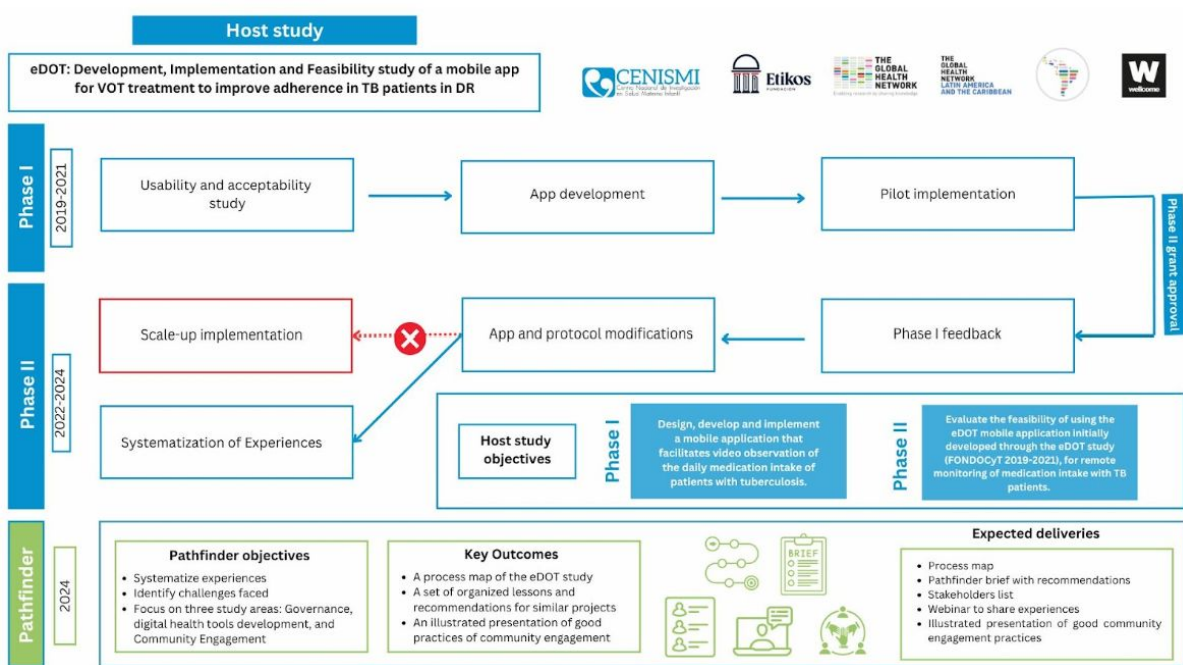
Host study

eDOT: Development, Implementation and Feasibility study of a mobile app for VOT treatment to improve adherence in TB patients in DR

CENISMI Centro Nacional de Investigación en Salud Materno Infantil

Etikos FUNDACIÓN

THE GLOBAL HEALTH NETWORK

THE GLOBAL HEALTH NETWORK LATIN AMERICA AND THE CARIBBEAN

W wellcome

Phase I

2019-2021

Usability and acceptability study

App development

Pilot implementation

Phase II grant approval

Phase II

2022-2024

Scale-up implementation

App and protocol modifications

Phase I feedback

Systematization of Experiences

Host study objectives

Phase I

Design, develop and implement a mobile application that facilitates video observation of the daily medication intake of patients with tuberculosis.

Phase II

Evaluate the feasibility of using the eDOT mobile application initially developed through the eDOT study (FONDOCyT 2019-2021), for remote monitoring of medication intake with TB patients.

Pathfinder

2024

Pathfinder objectives
• Systematize experiences
• Identify challenges faced
• Focus on three study areas: Governance, digital health tools development, and Community Engagement

Key Outcomes
• A process map of the eDOT study
• A set of organized lessons and recommendations for similar projects
• An illustrated presentation of good practices of community engagement

BRIEF

Expected deliveries
• Process map
• Pathfinder brief with recommendations
• Stakeholders list
• Webinar to share experiences
• Illustrated presentation of good community engagement practices